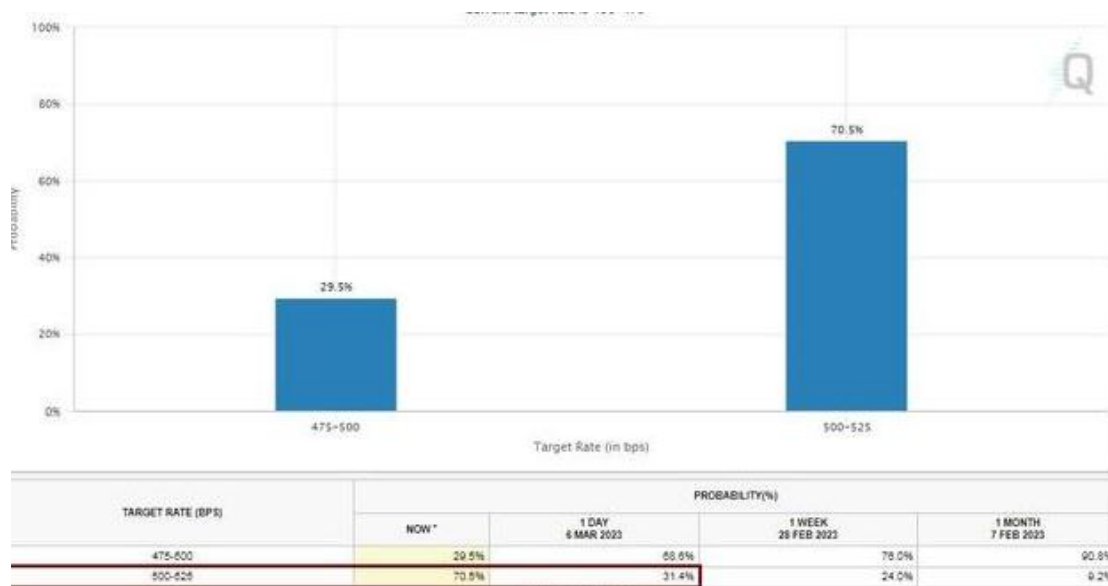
Current target rate is 450-475

100%

80%

60%

40%

20%

0%

Probability

70.5%

29.5%

475-500

500-525

Target Rate (in bps)

Q

| TARGET RATE (BPS) | PROBABILITY(%) | | | |
|---|---|---|---|---|
| | NOW * | 1 DAY 6 MAR 2023 | 1 WEEK 28 FEB 2023 | 1 MONTH 7 FEB 2023 |
| 475-500 | 29.5% | 68.6% | 76.0% | 90.8% |
| 500-525 | 70.5% | 31.4% | 24.0% | 9.2% |